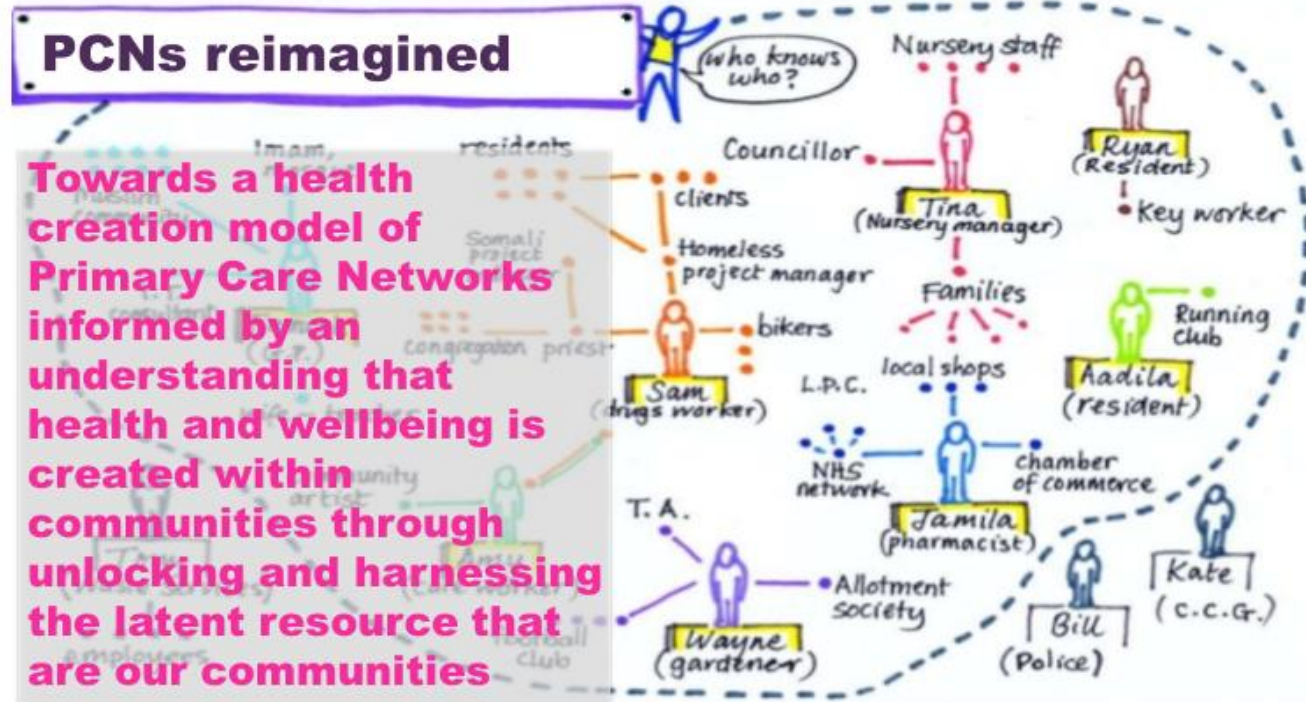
PCNs reimagined

Towards a health creation model of Primary Care Networks informed by an understanding that health and wellbeing is created within communities through unlocking and harnessing the latent resource that are our communities

Who knows who?

Imam, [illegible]

residents

Muslim community

Somali project

consultant

(G.P.)

congregation priest

community artist

Tom

Amy

employers

football club

clients

Homeless project manager

bikers

Sam (drugs worker)

Councillor

Nursery staff

Tina (Nursery manager)

Families

local shops

L.P.C.

NHS network

Jamila (pharmacist)

chamber of commerce

Ryan (Resident)

Key worker

Running club

Aadila (resident)

T.A.

Wayne (gardener)

Allotment society

Bill (Police)

Kate (C.C.G.)